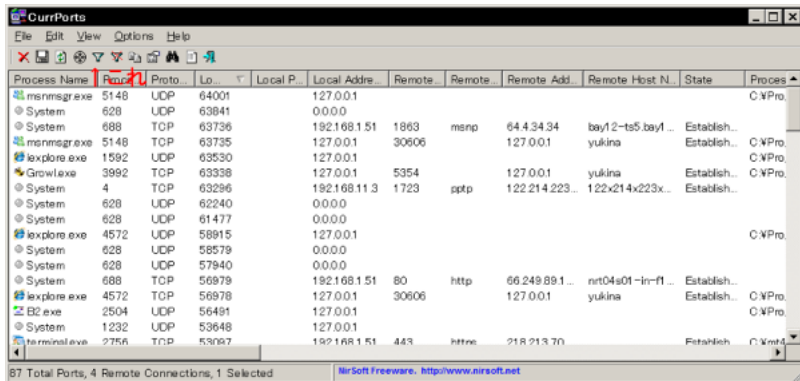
CurrPorts

File Edit View Options Help

| Process Name | Proc... | Proto... | Lo... | Local P... | Local Addre... | Remote... | Remote... | Remote Add... | Remote Host N... | State | Proces |
|---|---|---|---|---|---|---|---|---|---|---|---|
| msnmsgr.exe | 5148 | UDP | 64001 | | 127.0.0.1 | | | | | | C:¥Pro |
| System | 628 | UDP | 63841 | | 0.0.0.0 | | | | | | |
| System | 688 | TCP | 63736 | | 192.168.1.51 | 1863 | msnp | 64.4.34.34 | bay12-ts5.bay1... | Establish... | |
| msnmsgr.exe | 5148 | TCP | 63735 | | 127.0.0.1 | 30606 | | 127.0.0.1 | yukina | Establish... | C:¥Pro |
| iexplore.exe | 1592 | UDP | 63530 | | 127.0.0.1 | | | | | | C:¥Pro |
| Growl.exe | 3992 | TCP | 63338 | | 127.0.0.1 | 5354 | | 127.0.0.1 | yukina | Establish... | C:¥Pro |
| System | 4 | TCP | 63296 | | 192.168.11.3 | 1723 | pptp | 122.214.223... | 122x214x223x... | Establish... | |
| System | 628 | UDP | 62240 | | 0.0.0.0 | | | | | | |
| System | 628 | UDP | 61477 | | 0.0.0.0 | | | | | | |
| iexplore.exe | 4572 | UDP | 58915 | | 127.0.0.1 | | | | | | C:¥Pro |
| System | 628 | UDP | 58579 | | 0.0.0.0 | | | | | | |
| System | 628 | UDP | 57940 | | 0.0.0.0 | | | | | | |
| System | 688 | TCP | 56979 | | 192.168.1.51 | 80 | http | 66.249.89.1... | nrt04s01-in-f1... | Establish... | |
| iexplore.exe | 4572 | TCP | 56978 | | 127.0.0.1 | 30606 | | 127.0.0.1 | yukina | Establish... | C:¥Pro |
| B2.exe | 2504 | UDP | 56491 | | 127.0.0.1 | | | | | | C:¥Pro |
| System | 1232 | UDP | 53648 | | 127.0.0.1 | | | | | | |
| terminal.exe | 2756 | TCP | 53097 | | 192.168.1.51 | 443 | https | 218.213.70... | | Establish... | C:¥mt4 |

87 Total Ports, 4 Remote Connections, 1 Selected

NirSoft Freeware. http://www.nirsoft.net